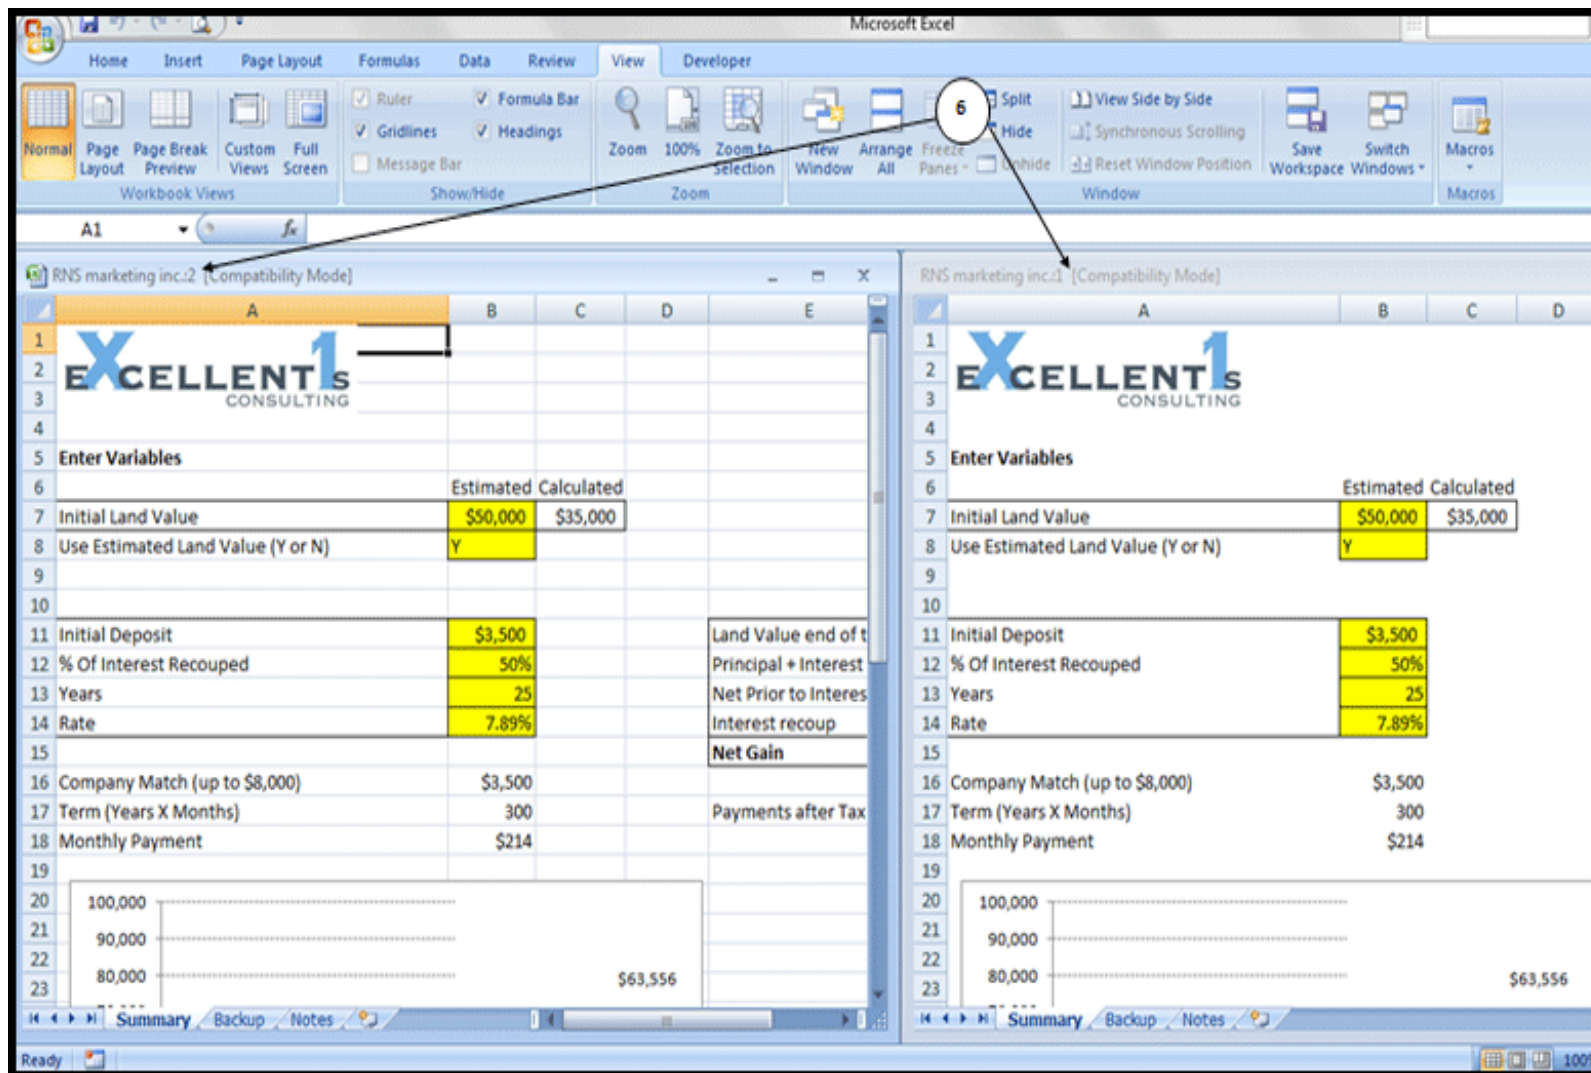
Microsoft Excel

Home Insert Page Layout Formulas Data Review View Developer

Normal Page Layout Page Break Preview Custom Views Full Screen
Workbook Views

Ruler Formula Bar Gridlines Headings Message Bar
Show/Hide

Zoom 100% Zoom to Selection
Zoom

New Window Arrange All Freeze Panes Split Hide Unhide View Side by Side Synchronous Scrolling Reset Window Position Save Workspace Switch Windows
Window

Macros
Macros

6

A1

RNS marketing inc.:2 [Compatibility Mode]

| | A | B | C | D | E |
|---|---|---|---|---|---|
| 1 | EXCELLENT 1 S CONSULTING | | | | |
| 2 | | | | | |
| 3 | | | | | |
| 4 | | | | | |
| 5 | Enter Variables | | | | |
| 6 | | Estimated | Calculated | | |
| 7 | Initial Land Value | $50,000 | $35,000 | | |
| 8 | Use Estimated Land Value (Y or N) | Y | | | |
| 9 | | | | | |
| 10 | | | | | |
| 11 | Initial Deposit | $3,500 | | | Land Value end of t |
| 12 | % Of Interest Recouped | 50% | | | Principal + Interest |
| 13 | Years | 25 | | | Net Prior to Interes |
| 14 | Rate | 7.89% | | | Interest recoup |
| 15 | | | | | Net Gain |
| 16 | Company Match (up to $8,000) | $3,500 | | | |
| 17 | Term (Years X Months) | 300 | | | Payments after Tax |
| 18 | Monthly Payment | $214 | | | |
| 19 | | | | | |
| 20 | 100,000 | | | | |
| 21 | 90,000 | | | | |
| 22 | 80,000 | | | | |
| 23 | | | $63,556 | | |

Summary Backup Notes

RNS marketing inc.:1 [Compatibility Mode]

| | A | B | C | D |
|---|---|---|---|---|
| 1 | EXCELLENT 1 S CONSULTING | | | |
| 2 | | | | |
| 3 | | | | |
| 4 | | | | |
| 5 | Enter Variables | | | |
| 6 | | Estimated | Calculated | |
| 7 | Initial Land Value | $50,000 | $35,000 | |
| 8 | Use Estimated Land Value (Y or N) | Y | | |
| 9 | | | | |
| 10 | | | | |
| 11 | Initial Deposit | $3,500 | | |
| 12 | % Of Interest Recouped | 50% | | |
| 13 | Years | 25 | | |
| 14 | Rate | 7.89% | | |
| 15 | | | | |
| 16 | Company Match (up to $8,000) | $3,500 | | |
| 17 | Term (Years X Months) | 300 | | |
| 18 | Monthly Payment | $214 | | |
| 19 | | | | |
| 20 | 100,000 | | | |
| 21 | 90,000 | | | |
| 22 | 80,000 | | | |
| 23 | | | $63,556 | |

Summary Backup Notes

Ready 100%